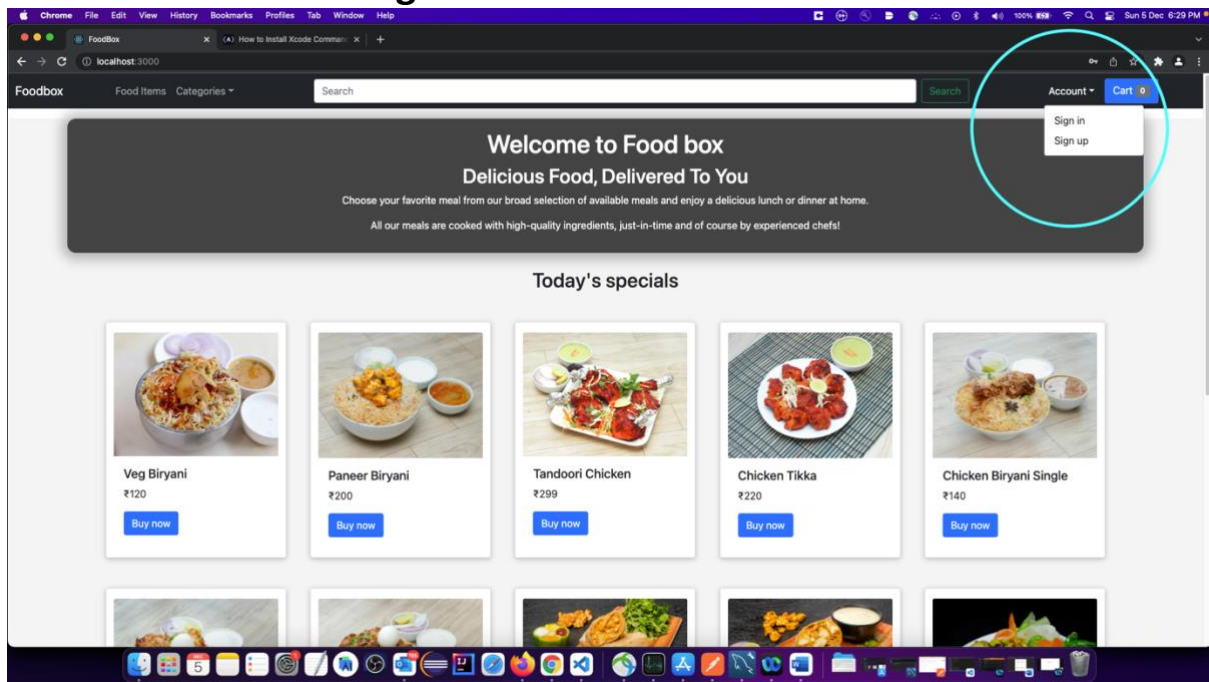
Chrome File Edit View History Bookmarks Profiles Tab Window Help

100% Sun 5 Dec 6:29 PM

FoodBox

How to Install Xcode Comman

localhost:3000

Foodbox Food Items Categories

Search

Search

Account

Cart 0

Sign in

Sign up

Welcome to Food box

Delicious Food, Delivered To You

Choose your favorite meal from our broad selection of available meals and enjoy a delicious lunch or dinner at home.

All our meals are cooked with high-quality ingredients, just-in-time and of course by experienced chefs!

Today's specials

Veg Biryani
₹120
Buy now

Paneer Biryani
₹200
Buy now

Tandoori Chicken
₹299
Buy now

Chicken Tikka
₹220
Buy now

Chicken Biryani Single
₹140
Buy now

5